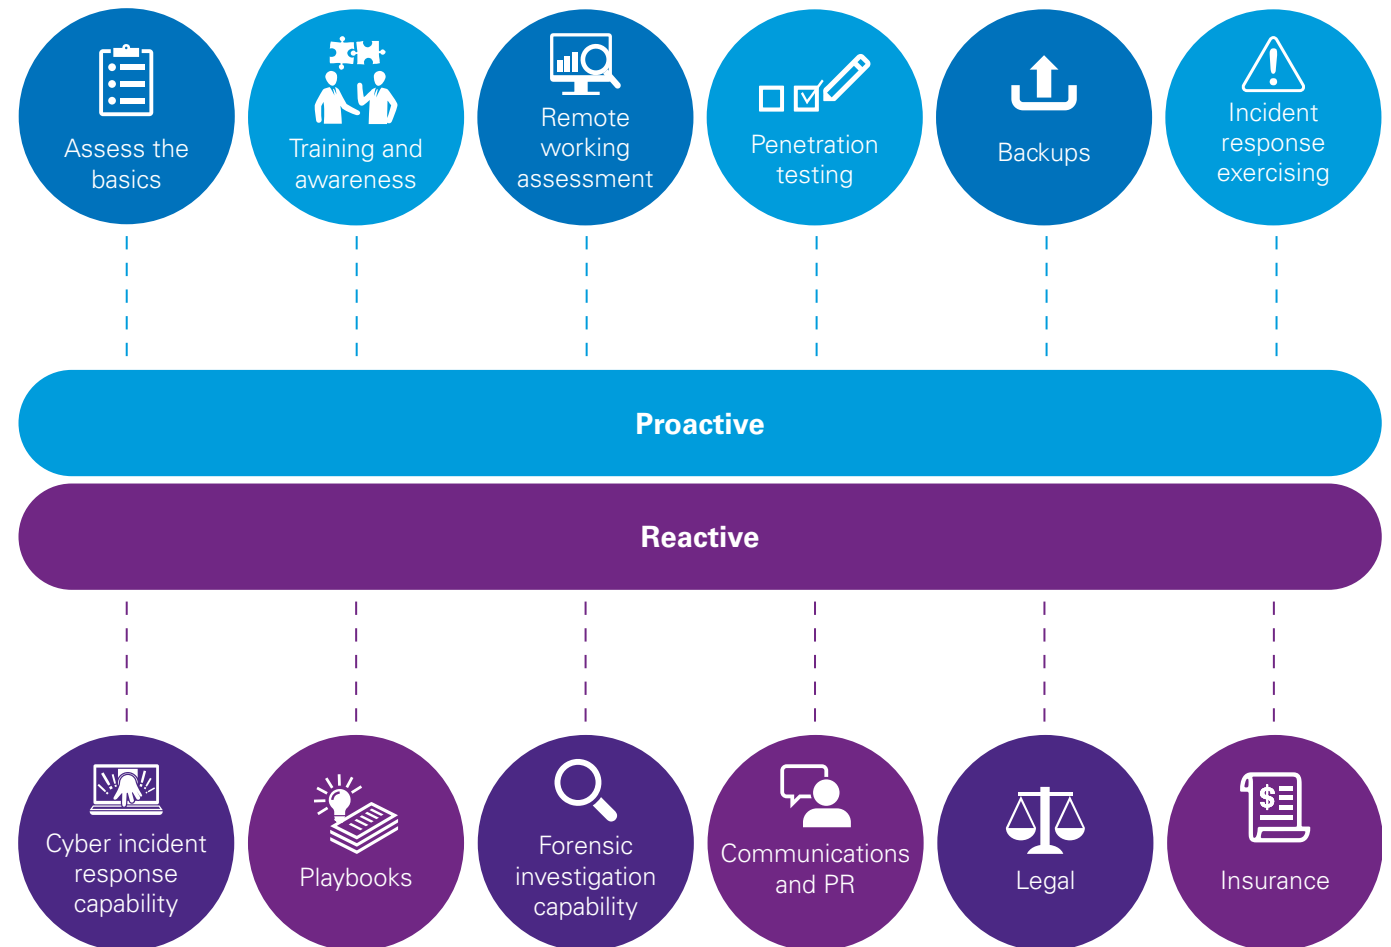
Assess the basics

Training and awareness

Remote working assessment

Penetration testing

Backups

Incident response exercising

Proactive

Reactive

Cyber incident response capability

Playbooks

Forensic investigation capability

Communications and PR

Legal

Insurance